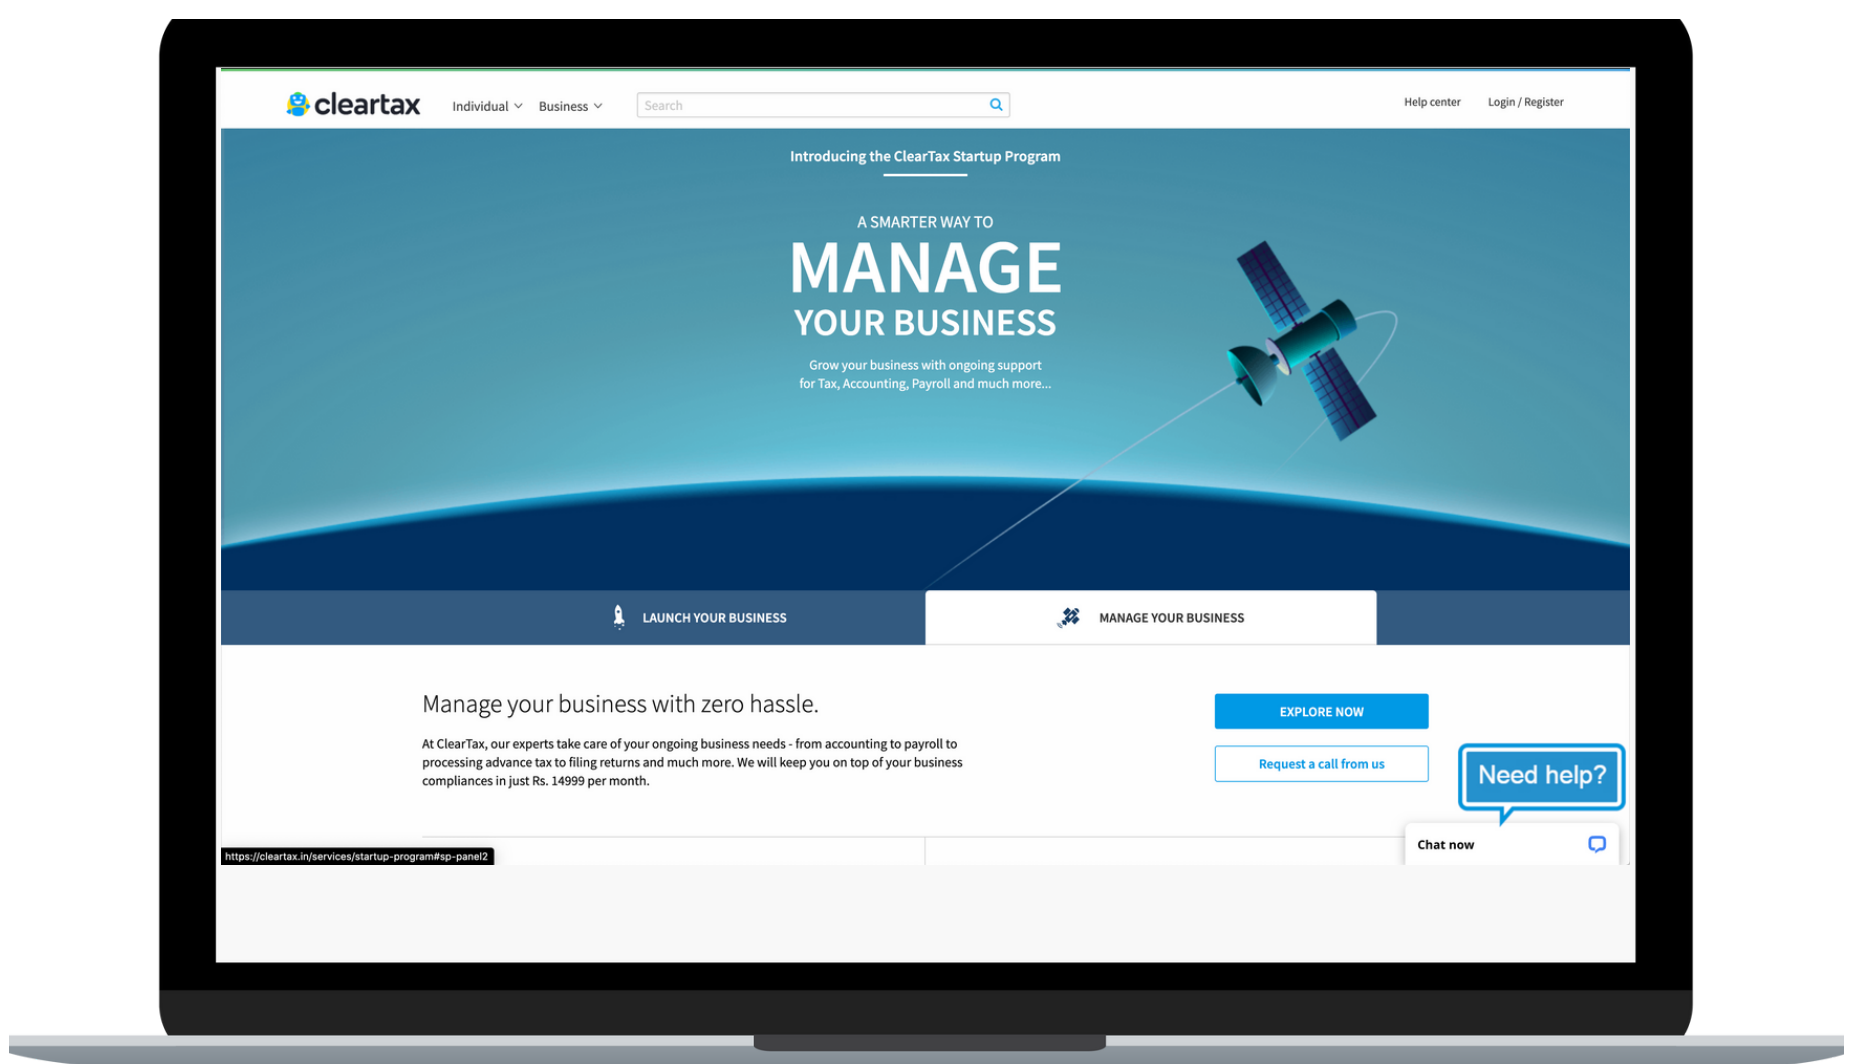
cleartax Individual Business Search Help center Login / Register

Introducing the ClearTax Startup Program

A SMARTER WAY TO
MANAGE
YOUR BUSINESS

Grow your business with ongoing support for Tax, Accounting, Payroll and much more...

LAUNCH YOUR BUSINESS
MANAGE YOUR BUSINESS

Manage your business with zero hassle.

At ClearTax, our experts take care of your ongoing business needs - from accounting to payroll to processing advance tax to filing returns and much more. We will keep you on top of your business compliances in just Rs. 14999 per month.

EXPLORE NOW

Request a call from us

Need help?

Chat now

https://cleartax.in/services/startup-program#sp-panel2